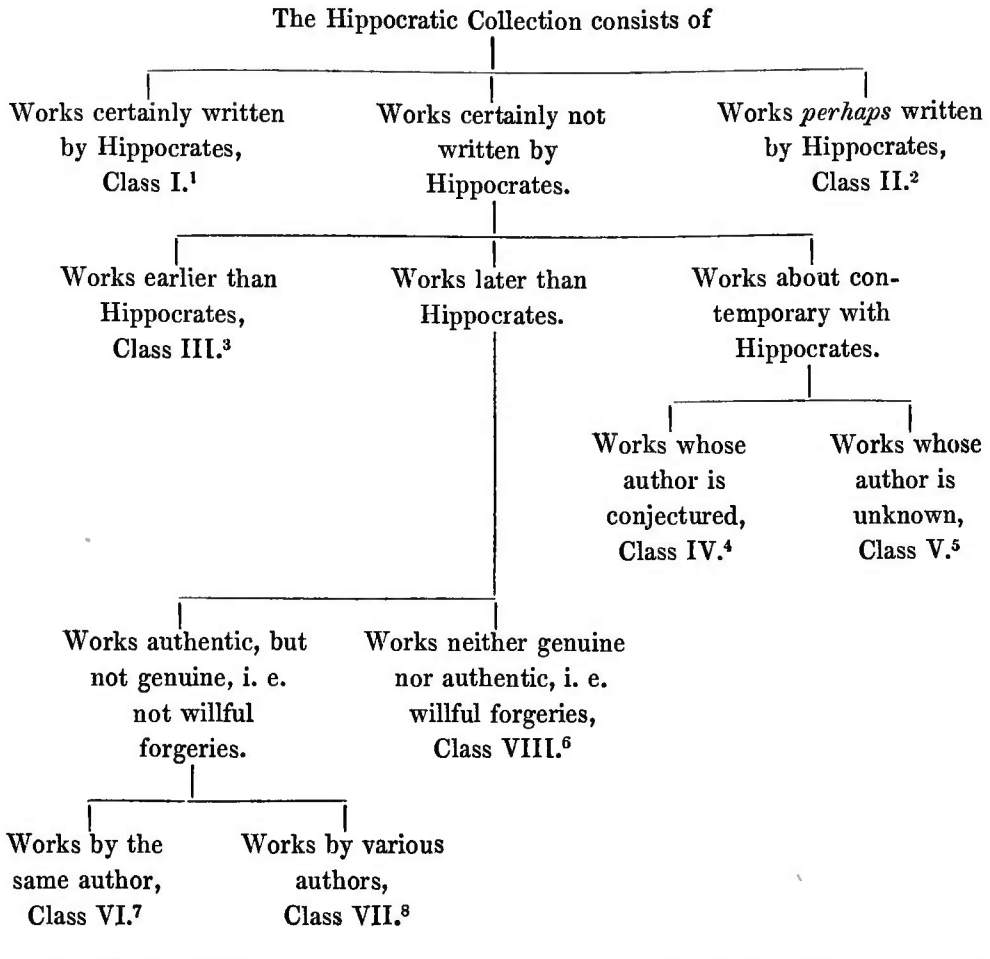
The Hippocratic Collection consists of

Works certainly written by Hippocrates, Class I.$^1$

Works certainly not written by Hippocrates.

Works *perhaps* written by Hippocrates, Class II.$^2$

Works earlier than Hippocrates, Class III.$^3$

Works later than Hippocrates.

Works about contemporary with Hippocrates.

Works whose author is conjectured, Class IV.$^4$

Works whose author is unknown, Class V.$^5$

Works authentic, but not genuine, i. e. not willful forgeries.

Works neither genuine nor authentic, i. e. willful forgeries, Class VIII.$^6$

Works by the same author, Class VI.$^7$

Works by various authors, Class VII.$^8$